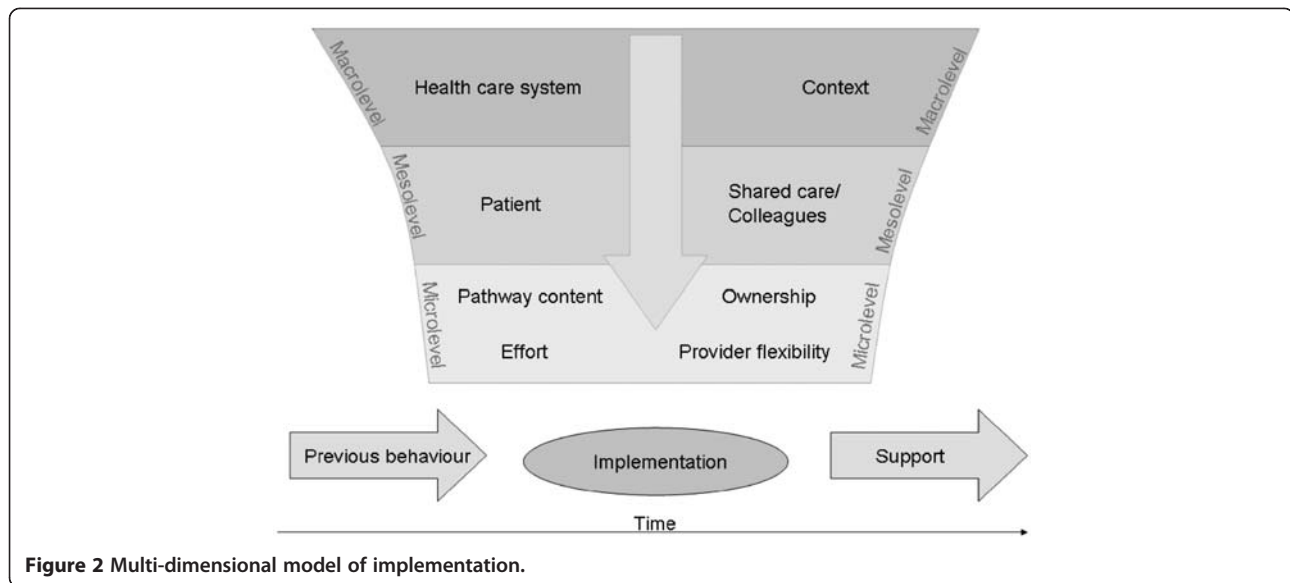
Macrolevel

Health care system

Context

Macrolevel

Mesolevel

Patient

Shared care/ Colleagues

Mesolevel

Microlevel

Pathway content

Ownership

Effort

Provider flexibility

Microlevel

Previous behaviour

Implementation

Support

Time

**Figure 2 Multi-dimensional model of implementation.**